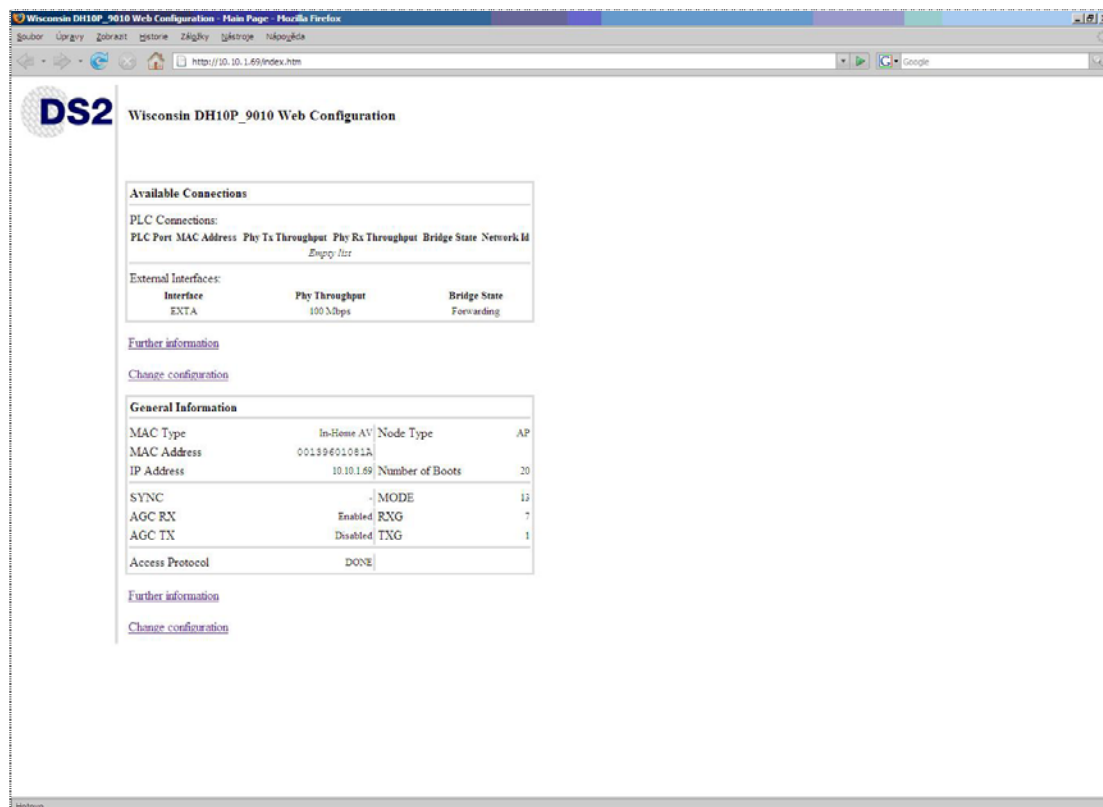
Wisconsin DH10P_9010 Web Configuration - Main Page - Mozilla Firefox

Soubor Úpravy Zobrazit Historie Záložky Nástroje Nápověda

http://10.10.1.69/index.htm

Google

DS2

Wisconsin DH10P_9010 Web Configuration

Available Connections

PLC Connections:

| PLC Port | MAC Address | Phy Tx Throughput | Phy Rx Throughput | Bridge State | Network Id |
|---|---|---|---|---|---|
| Empty list | | | | | |

External Interfaces:

| Interface | Phy Throughput | Bridge State |
|---|---|---|
| EXTA | 100 Mbps | Forwarding |

Further information

Change configuration

General Information

| | | | |
|---|---|---|---|
| MAC Type | In-Home AV | Node Type | AP |
| MAC Address | 00139601081A | | |
| IP Address | 10.10.1.69 | Number of Boots | 20 |
| SYNC | - | MODE | 13 |
| AGC RX | Enabled | RXG | 7 |
| AGC TX | Disabled | TXG | 1 |
| Access Protocol | DONE | | |

Further information

Change configuration

Hotovo